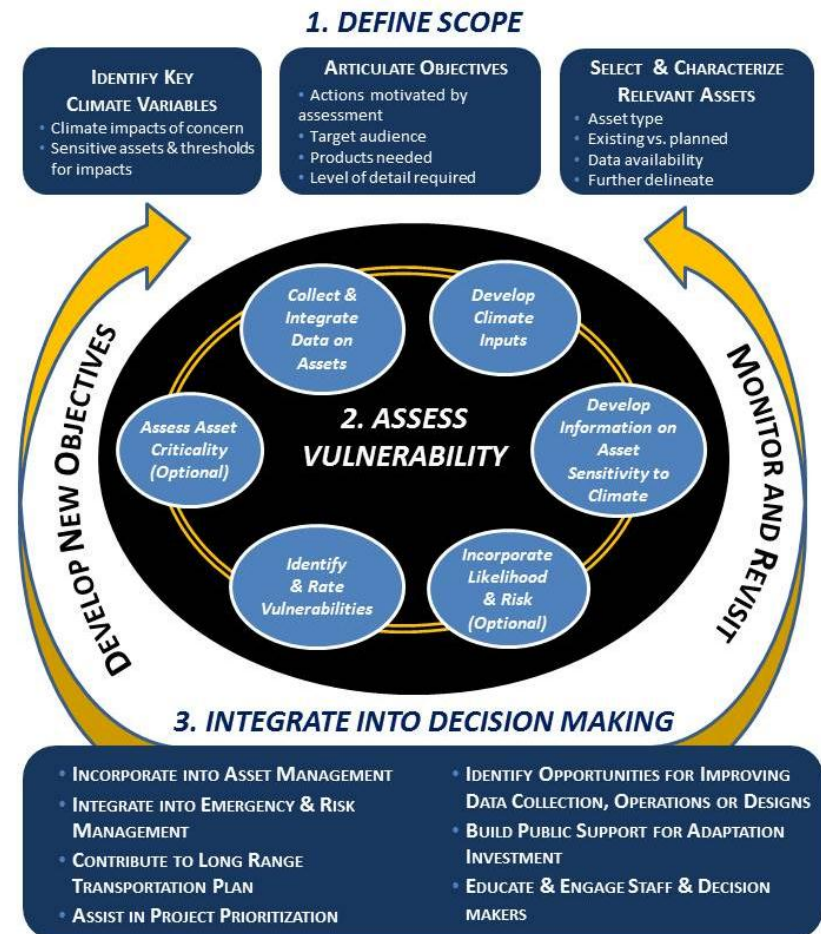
1. DEFINE SCOPE

IDENTIFY KEY CLIMATE VARIABLES
• Climate impacts of concern
• Sensitive assets & thresholds for impacts

ARTICULATE OBJECTIVES
• Actions motivated by assessment
• Target audience
• Products needed
• Level of detail required

SELECT & CHARACTERIZE RELEVANT ASSETS
• Asset type
• Existing vs. planned
• Data availability
• Further delineate

DEVELOP NEW OBJECTIVES

Collect & Integrate Data on Assets

Develop Climate Inputs

Assess Asset Criticality (Optional)

2. ASSESS VULNERABILITY

Develop Information on Asset Sensitivity to Climate

Identify & Rate Vulnerabilities

Incorporate Likelihood & Risk (Optional)

MONITOR AND REVISIT

3. INTEGRATE INTO DECISION MAKING

• INCORPORATE INTO ASSET MANAGEMENT
• INTEGRATE INTO EMERGENCY & RISK MANAGEMENT
• CONTRIBUTE TO LONG RANGE TRANSPORTATION PLAN
• ASSIST IN PROJECT PRIORITIZATION

• IDENTIFY OPPORTUNITIES FOR IMPROVING DATA COLLECTION, OPERATIONS OR DESIGNS
• BUILD PUBLIC SUPPORT FOR ADAPTATION INVESTMENT
• EDUCATE & ENGAGE STAFF & DECISION MAKERS